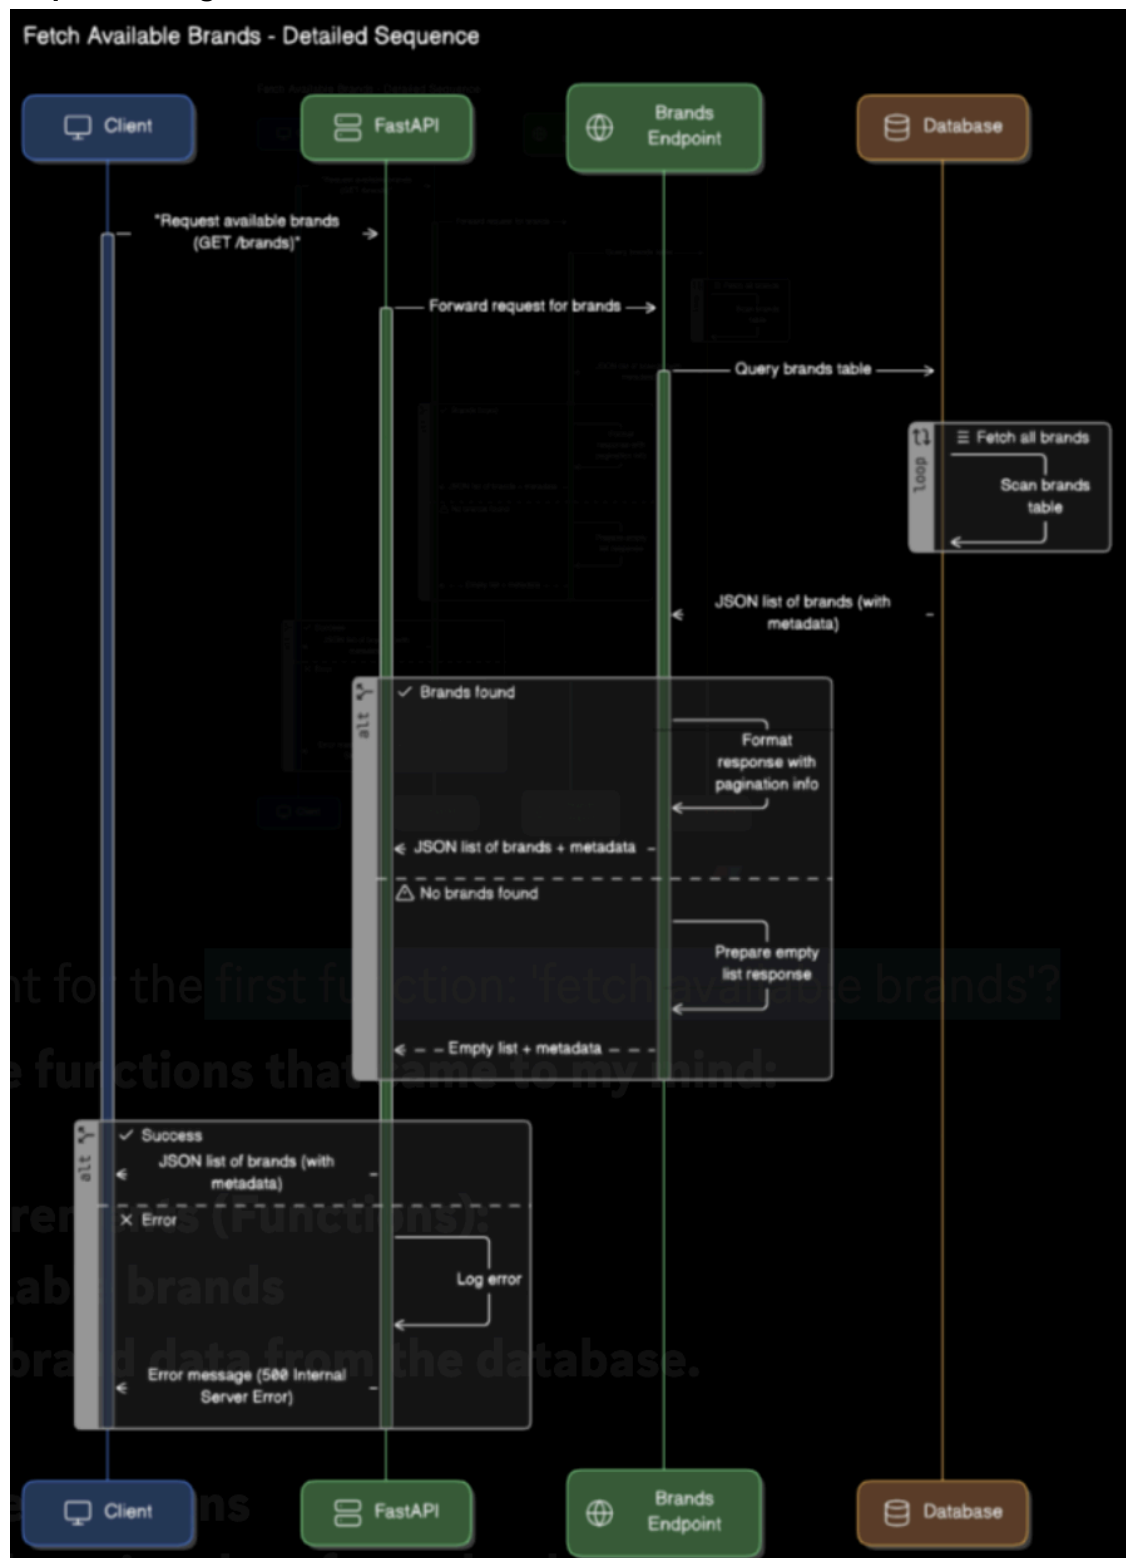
Fetch Available Brands - Detailed Sequence

Client

FastAPI

Brands Endpoint

Database

"Request available brands (GET /brands)"

Forward request for brands

Query brands table

loop

Fetch all brands

Scan brands table

JSON list of brands (with metadata)

alt

Brands found

Format response with pagination info

JSON list of brands + metadata

No brands found

Prepare empty list response

Empty list + metadata

alt

Success

JSON list of brands (with metadata)

Error

Log error

Error message (500 Internal Server Error)

Client

FastAPI

Brands Endpoint

Database

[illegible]t fo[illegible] the first fu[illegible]ction: 'fetch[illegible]ava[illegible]le brands'?

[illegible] fu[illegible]ctions that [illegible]ame to my mind:

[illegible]re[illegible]s (Functions):

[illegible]ab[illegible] brands

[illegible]bra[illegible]d data from the database.

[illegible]ns